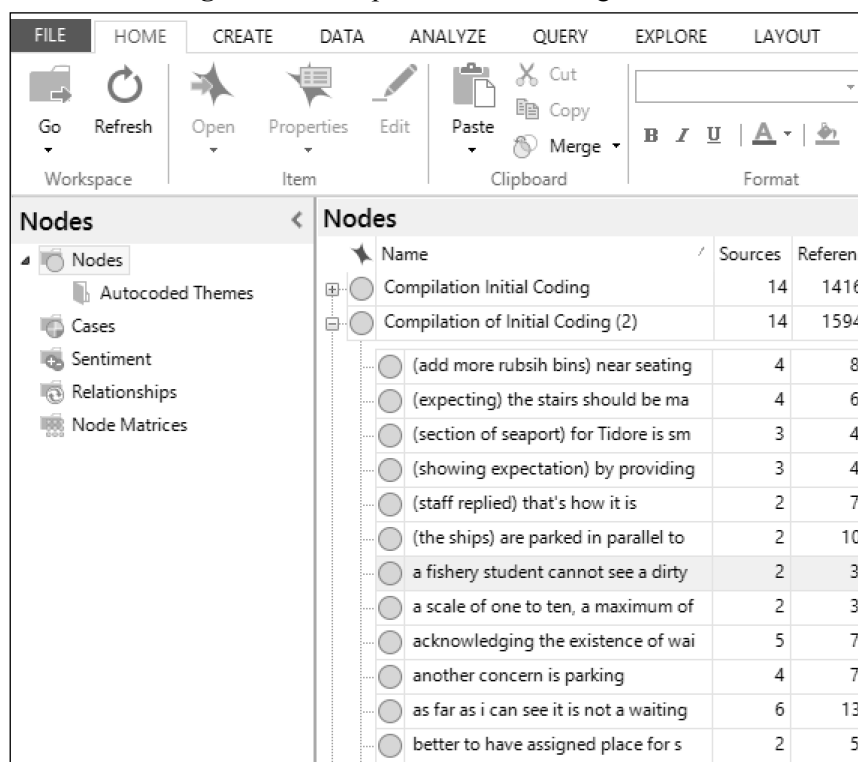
FILE HOME CREATE DATA ANALYZE QUERY EXPLORE LAYOUT

Go Refresh Open Properties Edit Paste Cut Copy Merge

Workspace Item Clipboard Format

Nodes

Nodes
Autocoded Themes
Cases
Sentiment
Relationships
Node Matrices

Nodes

| Name | Sources | Referen |
|---|---|---|
| Compilation Initial Coding | 14 | 1416 |
| Compilation of Initial Coding (2) | 14 | 1594 |
| (add more rubsih bins) near seating | 4 | 8 |
| (expecting) the stairs should be ma | 4 | 6 |
| (section of seaport) for Tidore is sm | 3 | 4 |
| (showing expectation) by providing | 3 | 4 |
| (staff replied) that's how it is | 2 | 7 |
| (the ships) are parked in parallel to | 2 | 10 |
| a fishery student cannot see a dirty | 2 | 3 |
| a scale of one to ten, a maximum of | 2 | 3 |
| acknowledging the existence of wai | 5 | 7 |
| another concern is parking | 4 | 7 |
| as far as i can see it is not a waiting | 6 | 13 |
| better to have assigned place for s | 2 | 5 |